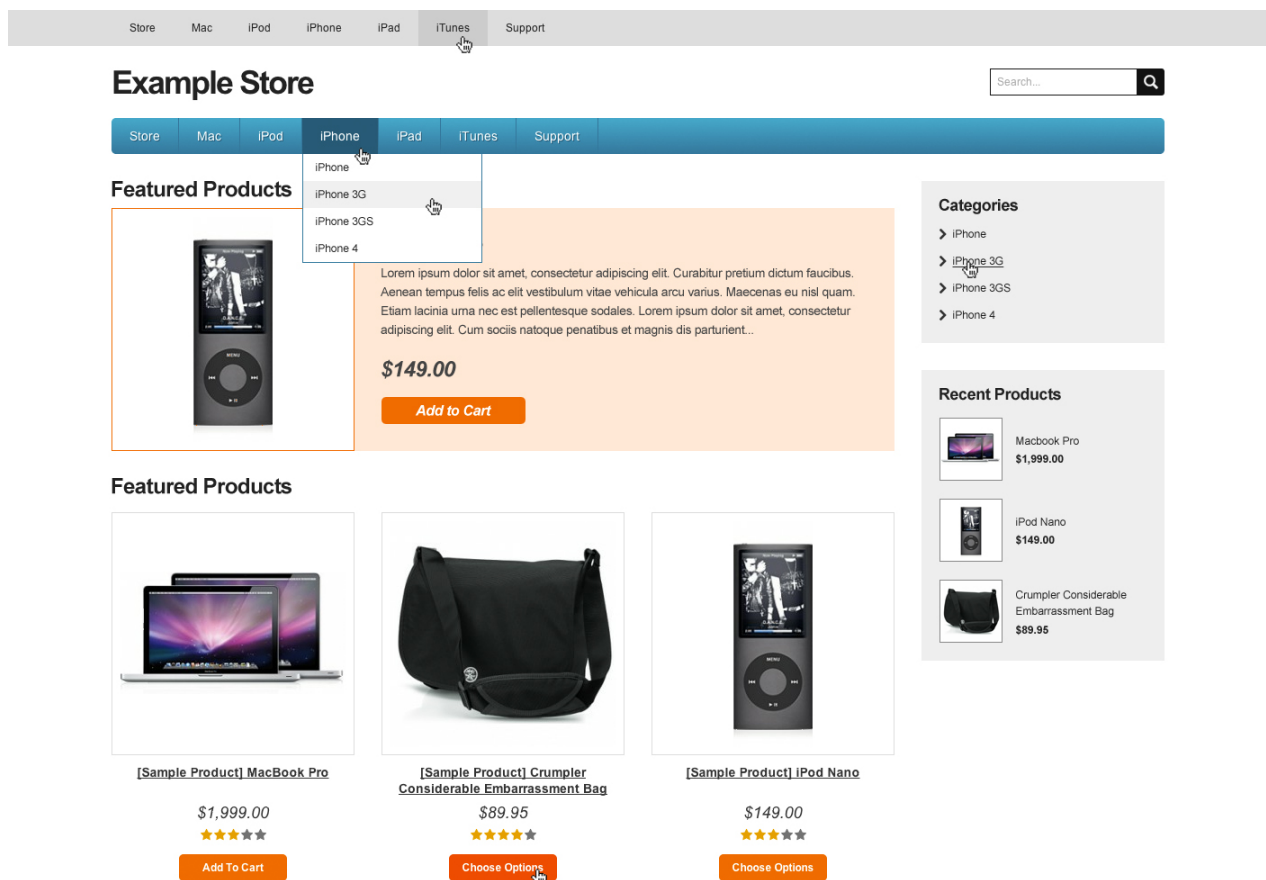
Store Mac iPod iPhone iPad iTunes Support

Example Store

Search...

Store Mac iPod iPhone iPad iTunes Support

iPhone
iPhone 3G
iPhone 3GS
iPhone 4

Featured Products

Lorem ipsum dolor sit amet, consectetur adipiscing elit. Curabitur pretium dictum faucibus. Aenean tempus felis ac elit vestibulum vitae vehicula arcu varius. Maecenas eu nisl quam. Etiam lacinia urna nec est pellentesque sodales. Lorem ipsum dolor sit amet, consectetur adipiscing elit. Cum sociis natoque penatibus et magnis dis parturient...

$149.00

Add to Cart

Categories

iPhone
iPhone 3G
iPhone 3GS
iPhone 4

Recent Products

Macbook Pro
$1,999.00

iPod Nano
$149.00

Crumpler Considerable Embarrassment Bag
$89.95

Featured Products

[Sample Product] MacBook Pro
$1,999.00
Add To Cart

[Sample Product] Crumpler Considerable Embarrassment Bag
$89.95
Choose Options

[Sample Product] iPod Nano
$149.00
Choose Options